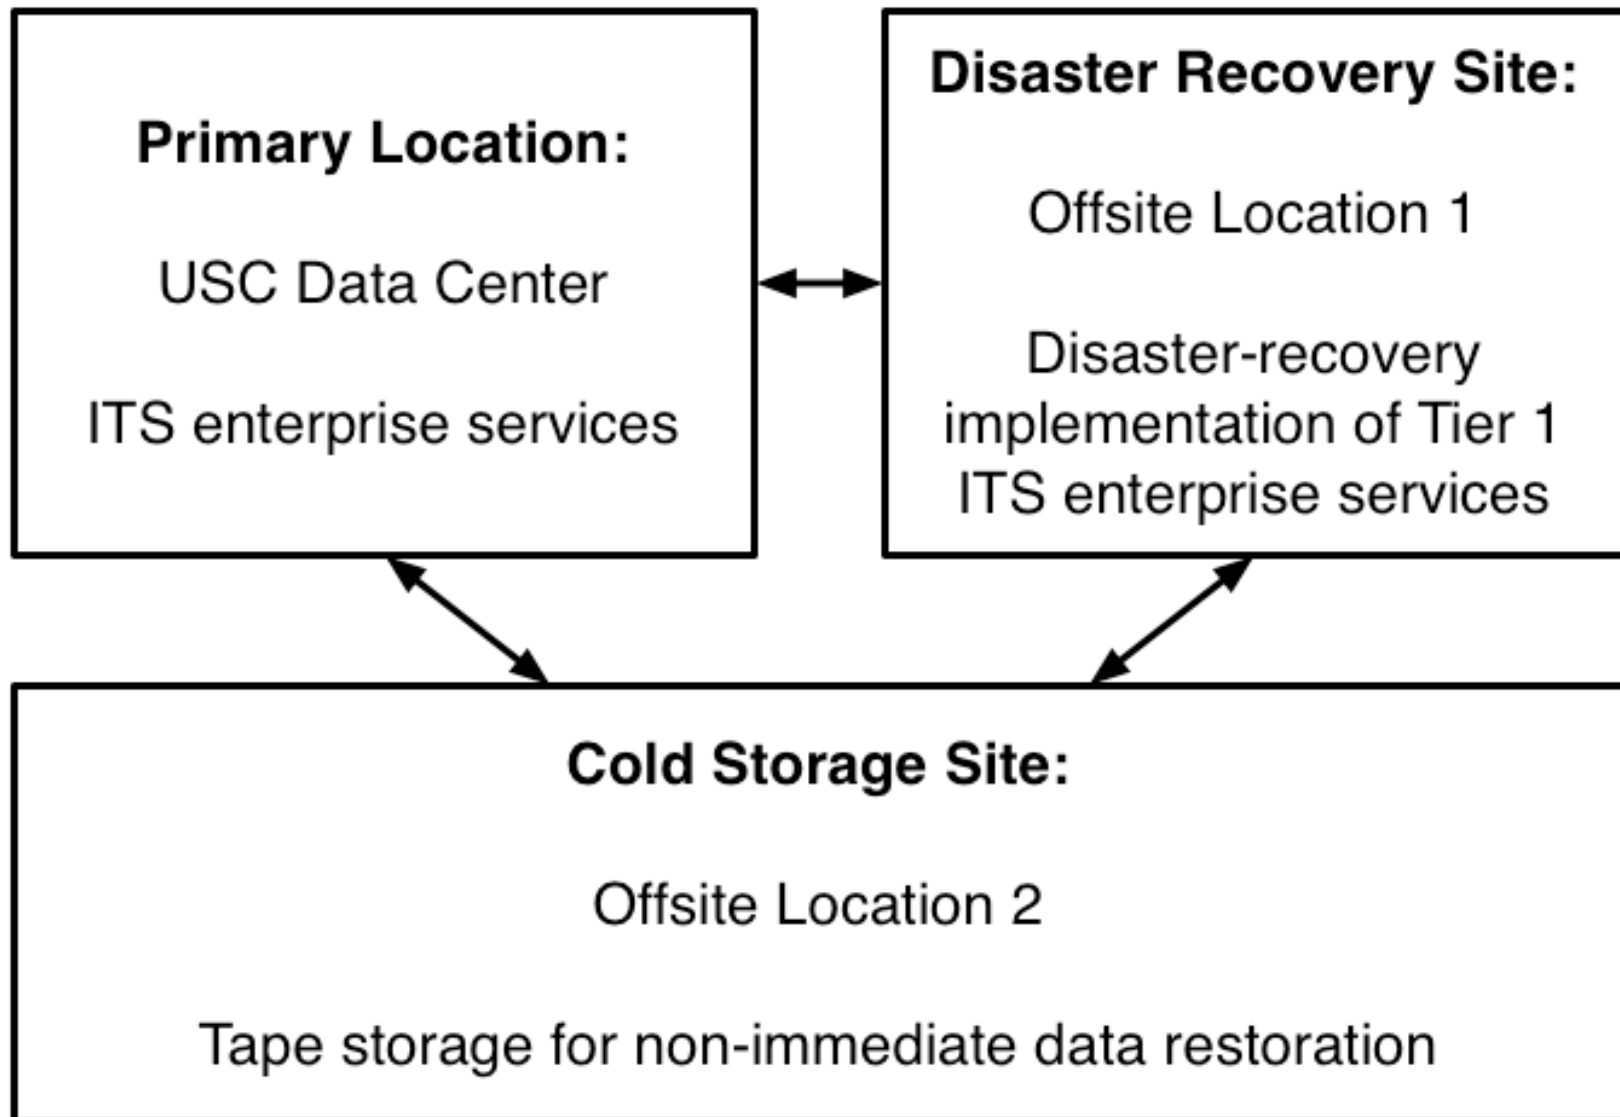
**Primary Location:**

USC Data Center

ITS enterprise services

**Disaster Recovery Site:**

Offsite Location 1

Disaster-recovery implementation of Tier 1 ITS enterprise services

**Cold Storage Site:**

Offsite Location 2

Tape storage for non-immediate data restoration